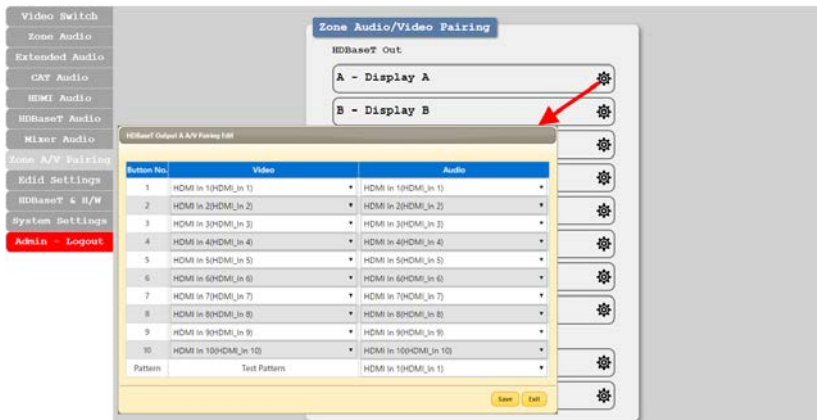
Video Switch
Zone Audio
Extended Audio
CAT Audio
HDMI Audio
HDBaseT Audio
Mixer Audio
Zone A/V Pairing
Edid Settings
HDBaseT & H/W
System Settings
Admin - Logout

Zone Audio/Video Pairing

HDBaseT Out

A - Display A

B - Display B

HDBaseT Output A A/V Pairing Edit

| Button No. | Video | Audio |
|---|---|---|
| 1 | HDMI In 1(HDMI_In 1) | HDMI In 1(HDMI_In 1) |
| 2 | HDMI In 2(HDMI_In 2) | HDMI In 2(HDMI_In 2) |
| 3 | HDMI In 3(HDMI_In 3) | HDMI In 3(HDMI_In 3) |
| 4 | HDMI In 4(HDMI_In 4) | HDMI In 4(HDMI_In 4) |
| 5 | HDMI In 5(HDMI_In 5) | HDMI In 5(HDMI_In 5) |
| 6 | HDMI In 6(HDMI_In 6) | HDMI In 6(HDMI_In 6) |
| 7 | HDMI In 7(HDMI_In 7) | HDMI In 7(HDMI_In 7) |
| 8 | HDMI In 8(HDMI_In 8) | HDMI In 8(HDMI_In 8) |
| 9 | HDMI In 9(HDMI_In 9) | HDMI In 9(HDMI_In 9) |
| 10 | HDMI In 10(HDMI_In 10) | HDMI In 10(HDMI_In 10) |
| Pattern | Test Pattern | HDMI In 1(HDMI_In 1) |

Save Exit